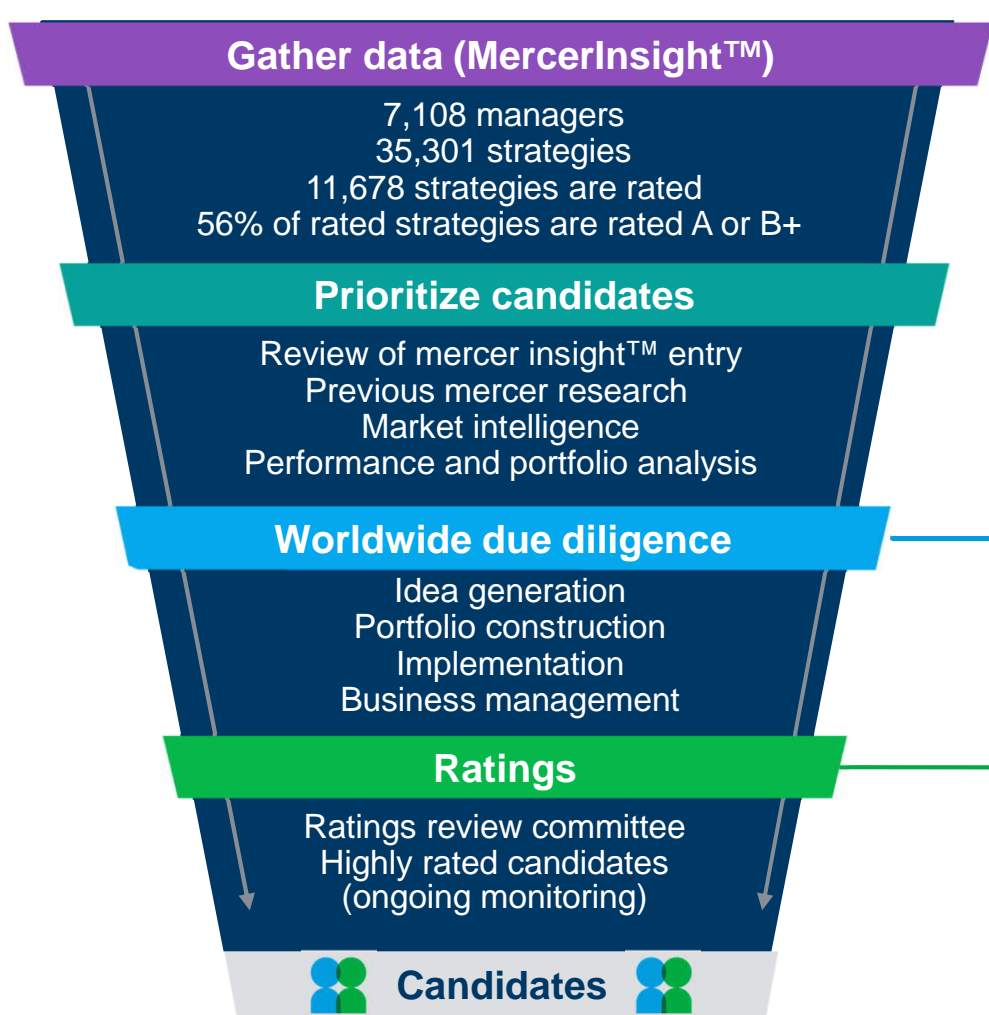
Gather data (MercerInsight™)

7,108 managers
35,301 strategies
11,678 strategies are rated
56% of rated strategies are rated A or B+

Prioritize candidates

Review of mercer insight™ entry
Previous mercer research
Market intelligence
Performance and portfolio analysis

Worldwide due diligence

Idea generation
Portfolio construction
Implementation
Business management

Ratings

Ratings review committee
Highly rated candidates
(ongoing monitoring)

Candidates